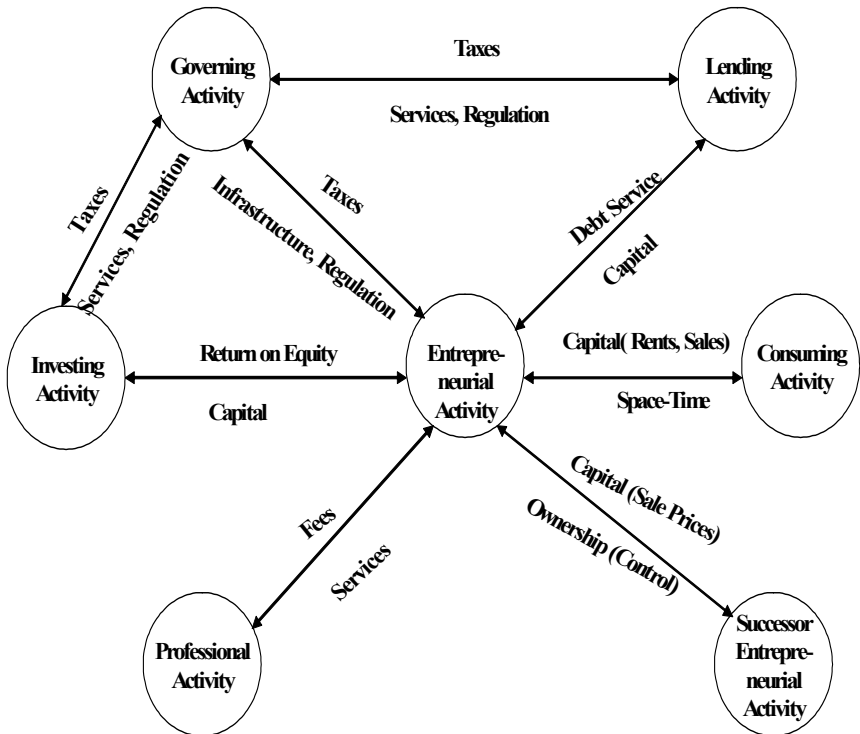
Governing Activity

Taxes

Services, Regulation

Lending Activity

Taxes

Services, Regulation

Taxes

Infrastructure, Regulation

Debt Service

Capital

Investing Activity

Return on Equity

Capital

Entrepreneurial Activity

Capital( Rents, Sales)

Space-Time

Consuming Activity

Fees

Services

Capital (Sale Prices)

Ownership (Control)

Professional Activity

Successor Entrepreneurial Activity